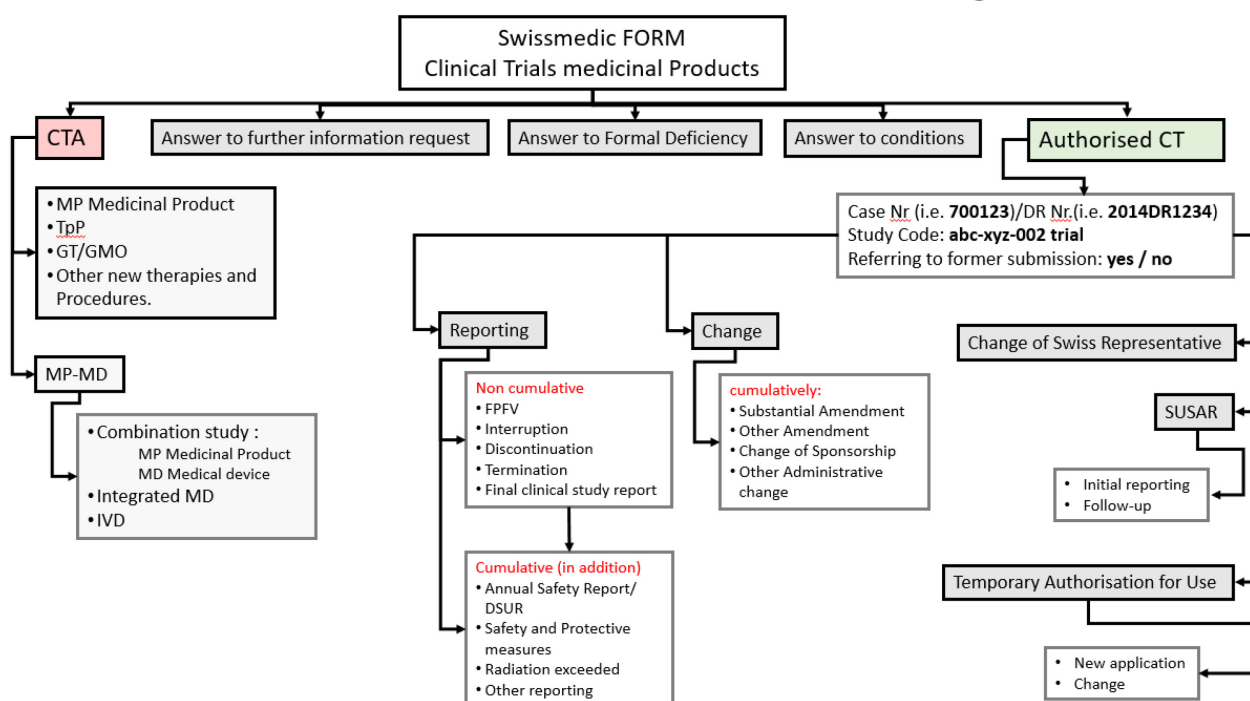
Swissmedic FORM
Clinical Trials medicinal Products

CTA

Answer to further information request

Answer to Formal Deficiency

Answer to conditions

Authorised CT

• MP Medicinal Product
• TpP
• GT/GMO
• Other new therapies and Procedures.

MP-MD

• Combination study :
MP Medicinal Product
MD Medical device
• Integrated MD
• IVD

Case Nr (i.e. **700123**)/DR Nr.(i.e. **2014DR1234**)
Study Code: **abc-xyz-002 trial**
Referring to former submission: **yes / no**

Reporting

Non cumulative
• FPFV
• Interruption
• Discontinuation
• Termination
• Final clinical study report

Cumulative (in addition)
• Annual Safety Report/ DSUR
• Safety and Protective measures
• Radiation exceeded
• Other reporting

Change

cumulatively:
• Substantial Amendment
• Other Amendment
• Change of Sponsorship
• Other Administrative change

Change of Swiss Representative

SUSAR

• Initial reporting
• Follow-up

Temporary Authorisation for Use

• New application
• Change